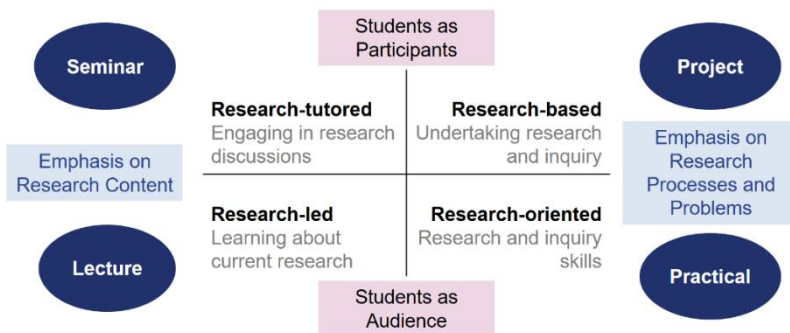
Students as Participants

Seminar

Project

Research-tutored
Engaging in research discussions

Research-based
Undertaking research and inquiry

Emphasis on Research Content

Emphasis on Research Processes and Problems

Research-led
Learning about current research

Research-oriented
Research and inquiry skills

Lecture

Practical

Students as Audience